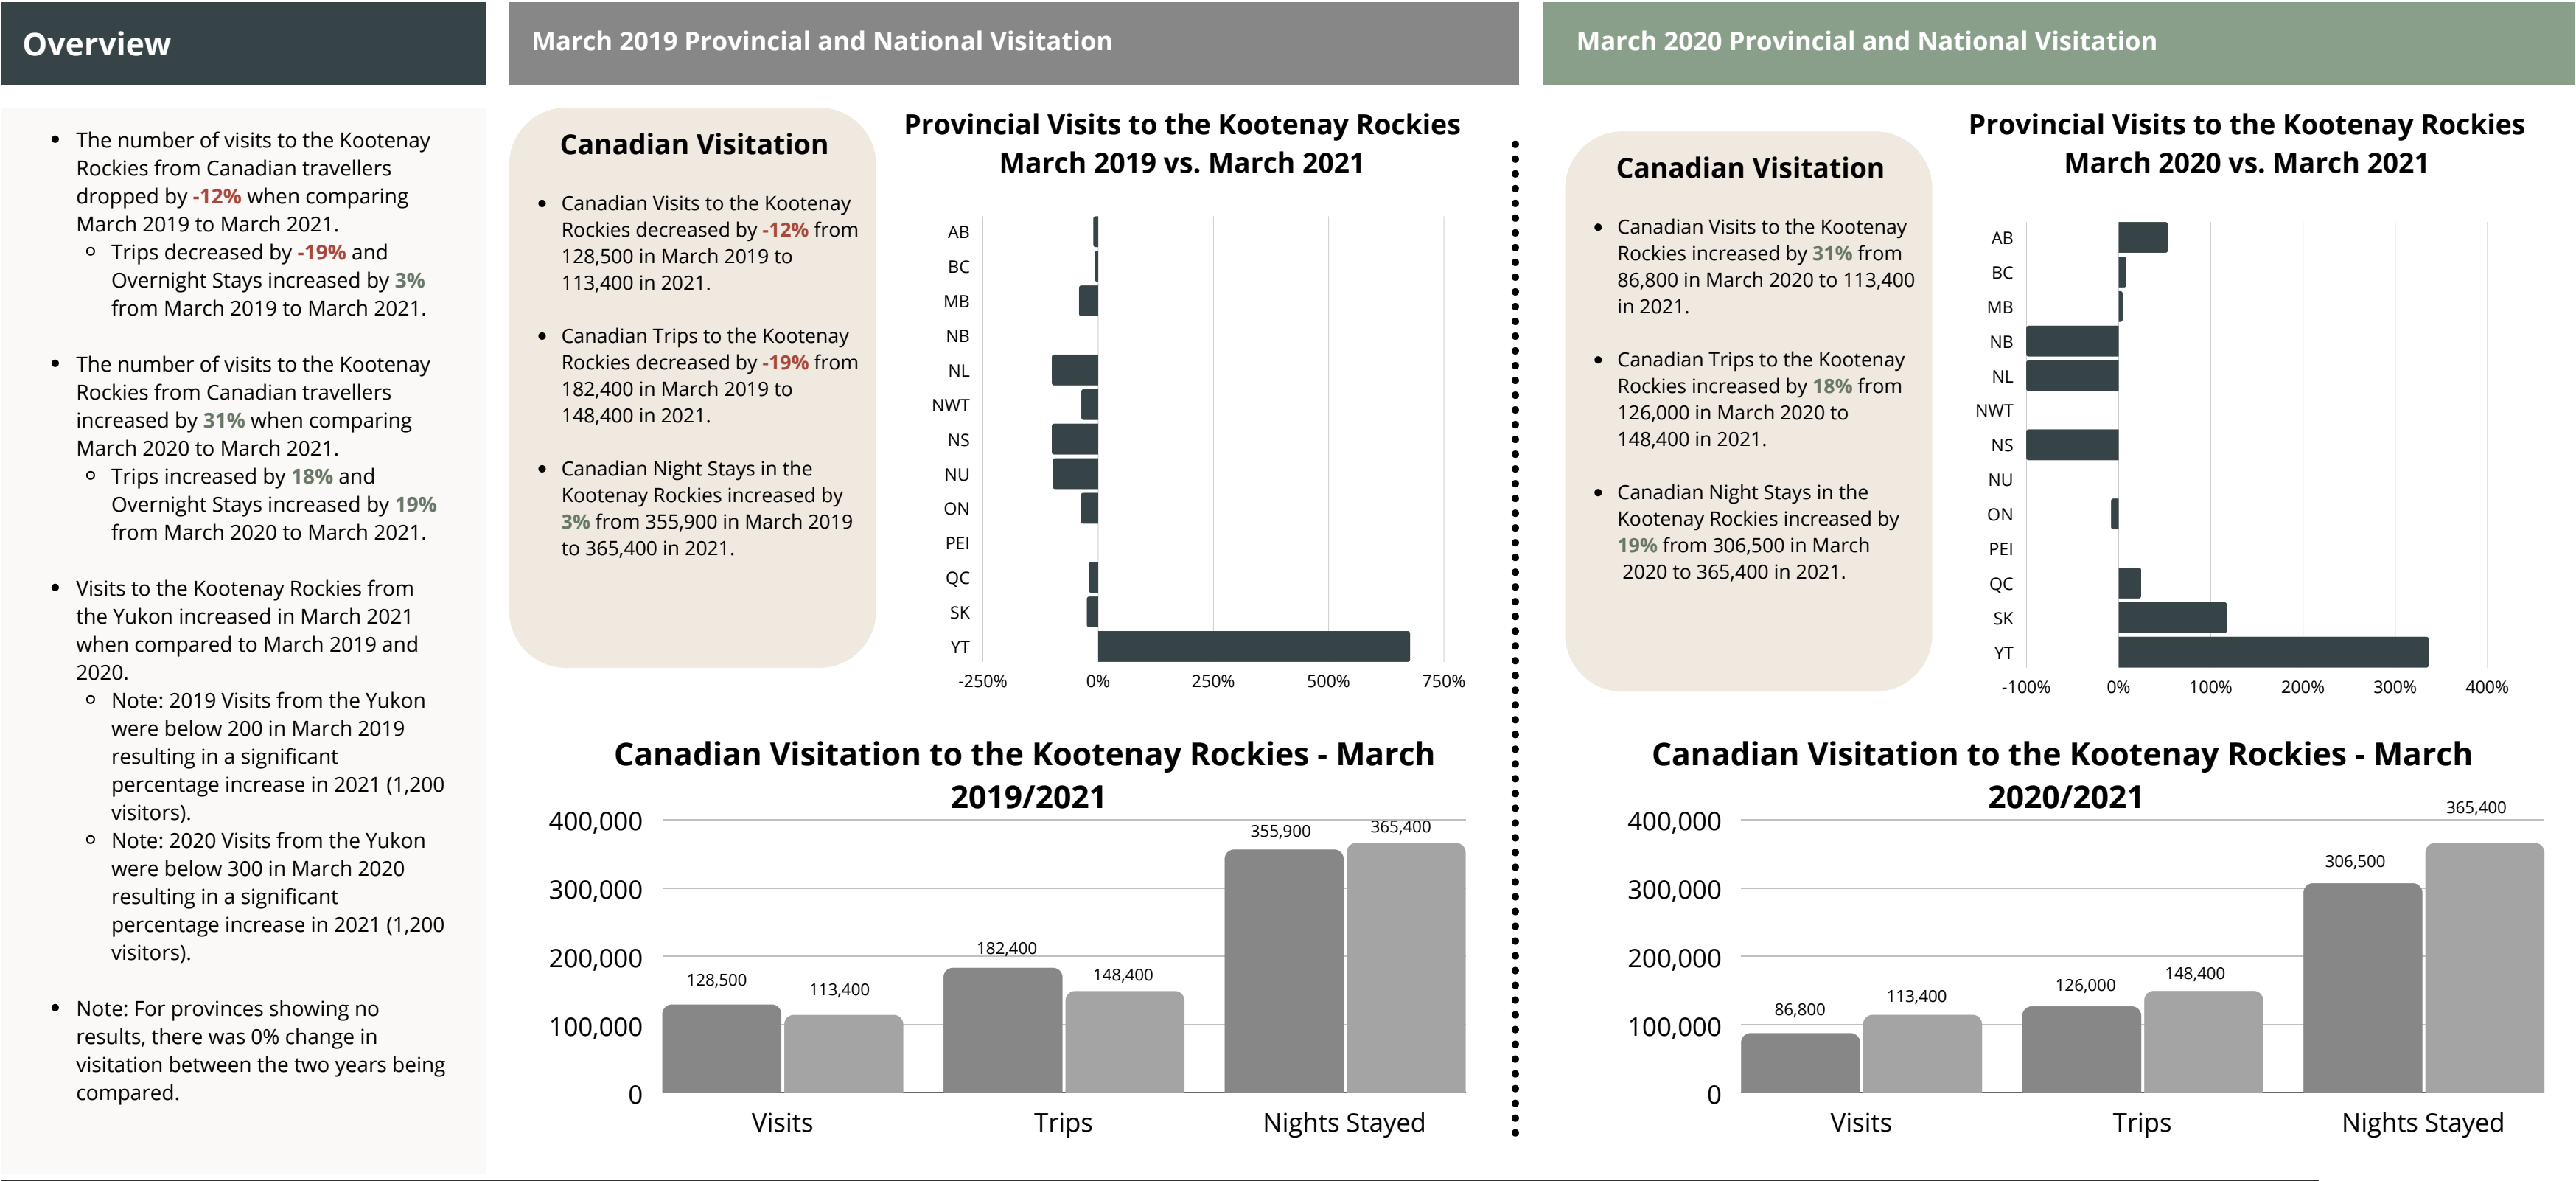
Overview

- The number of visits to the Kootenay Rockies from Canadian travellers dropped by -12% when comparing March 2019 to March 2021.
  - Trips decreased by -19% and Overnight Stays increased by 3% from March 2019 to March 2021.

- The number of visits to the Kootenay Rockies from Canadian travellers increased by 31% when comparing March 2020 to March 2021.
  - Trips increased by 18% and Overnight Stays increased by 19% from March 2020 to March 2021.

- Visits to the Kootenay Rockies from the Yukon increased in March 2021 when compared to March 2019 and 2020.
  - Note: 2019 Visits from the Yukon were below 200 in March 2019 resulting in a significant percentage increase in 2021 (1,200 visitors).
  - Note: 2020 Visits from the Yukon were below 300 in March 2020 resulting in a significant percentage increase in 2021 (1,200 visitors).

- Note: For provinces showing no results, there was 0% change in visitation between the two years being compared.

March 2019 Provincial and National Visitation

Canadian Visitation

- Canadian Visits to the Kootenay Rockies decreased by -12% from 128,500 in March 2019 to 113,400 in 2021.

- Canadian Trips to the Kootenay Rockies decreased by -19% from 182,400 in March 2019 to 148,400 in 2021.

- Canadian Night Stays in the Kootenay Rockies increased by 3% from 355,900 in March 2019 to 365,400 in 2021.

Provincial Visits to the Kootenay Rockies March 2019 vs. March 2021

AB
BC
MB
NB
NL
NWT
NS
NU
ON
PEI
QC
SK
YT

-250% 0% 250% 500% 750%

Canadian Visitation to the Kootenay Rockies - March 2019/2021

400,000
300,000
200,000
100,000
0

128,500 113,400 182,400 148,400 355,900 365,400

Visits Trips Nights Stayed

March 2020 Provincial and National Visitation

Canadian Visitation

- Canadian Visits to the Kootenay Rockies increased by 31% from 86,800 in March 2020 to 113,400 in 2021.

- Canadian Trips to the Kootenay Rockies increased by 18% from 126,000 in March 2020 to 148,400 in 2021.

- Canadian Night Stays in the Kootenay Rockies increased by 19% from 306,500 in March 2020 to 365,400 in 2021.

Provincial Visits to the Kootenay Rockies March 2020 vs. March 2021

AB
BC
MB
NB
NL
NWT
NS
NU
ON
PEI
QC
SK
YT

-100% 0% 100% 200% 300% 400%

Canadian Visitation to the Kootenay Rockies - March 2020/2021

400,000
300,000
200,000
100,000
0

86,800 113,400 126,000 148,400 306,500 365,400

Visits Trips Nights Stayed